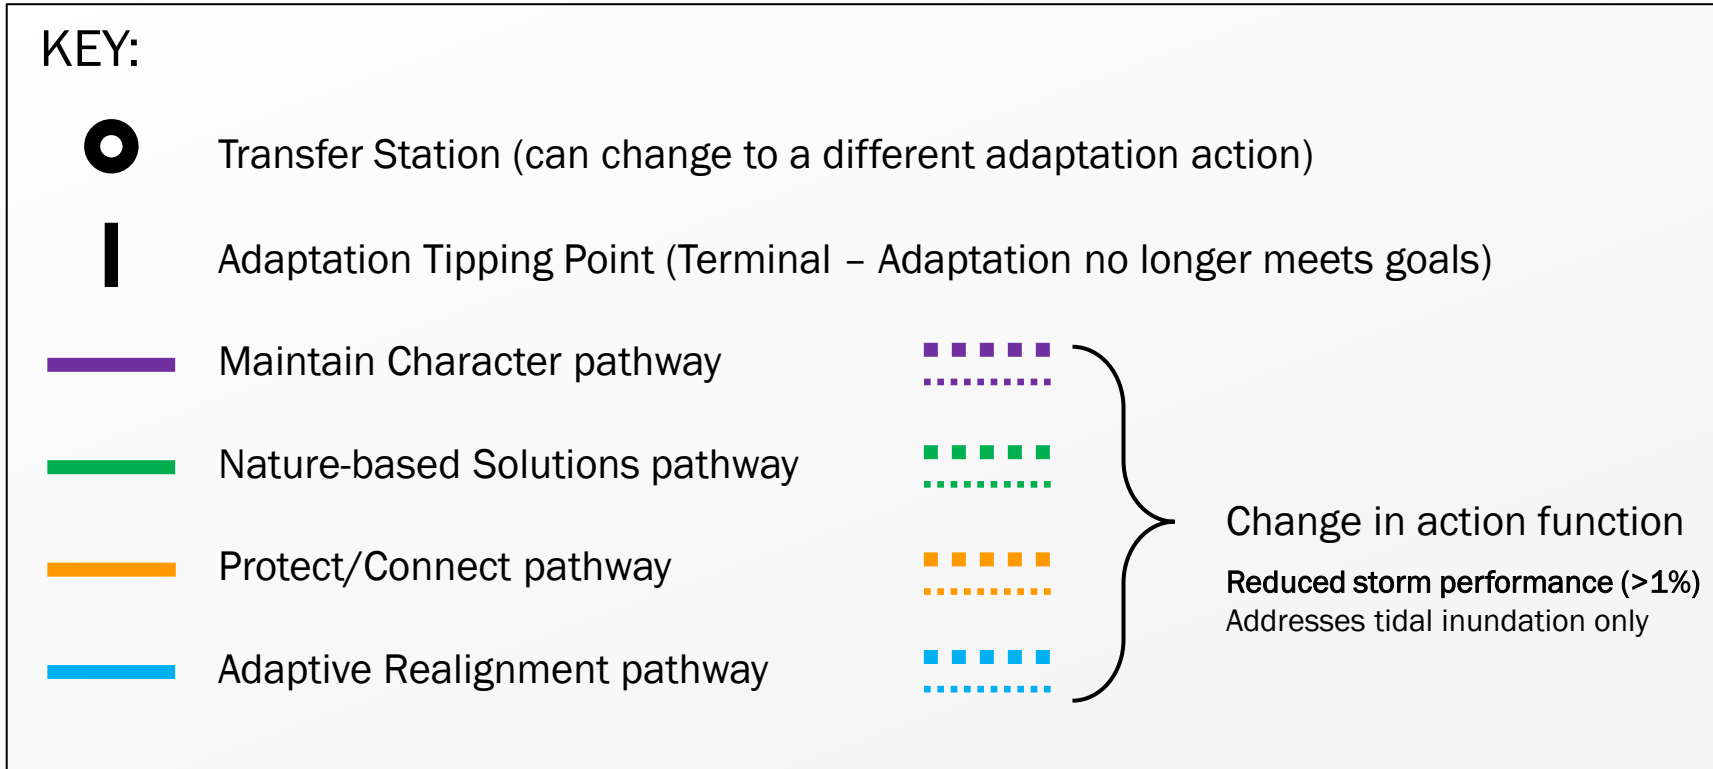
KEY:

Transfer Station (can change to a different adaptation action)

Adaptation Tipping Point (Terminal – Adaptation no longer meets goals)

Maintain Character pathway

Nature-based Solutions pathway

Protect/Connect pathway

Adaptive Realignment pathway

Change in action function

Reduced storm performance (>1%)

Addresses tidal inundation only